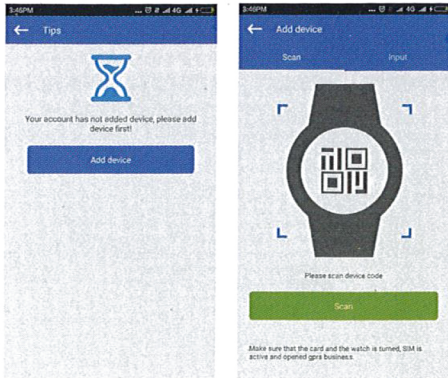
3:46PM
Tips

Your account has not added device, please add device first!

Add device

3:48PM
Add device
Scan
Input

Please scan device code

Scan

Make sure that the card and the watch is turned, SIM is active and opened gprs business.